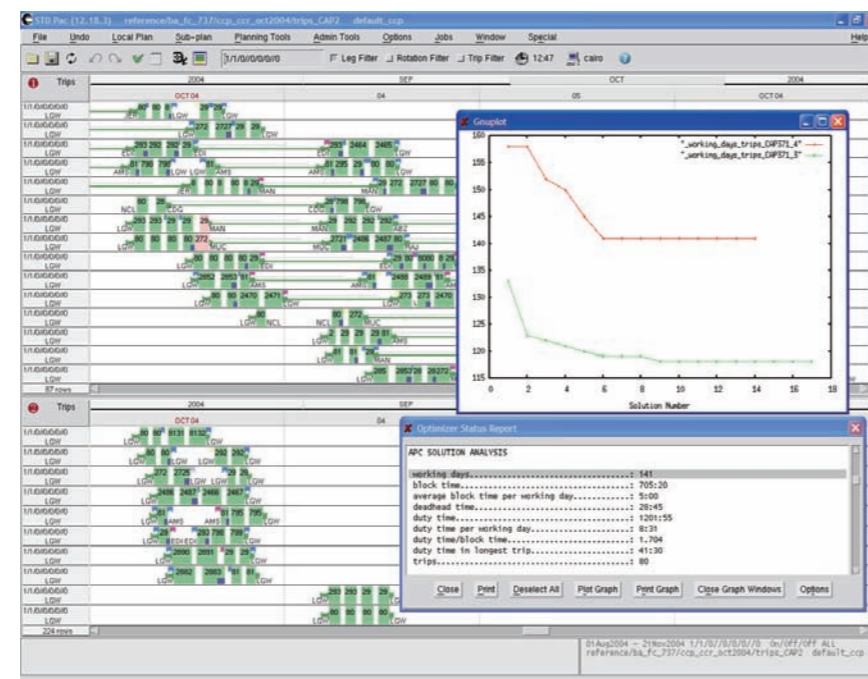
STD Pac (12.18.3) reference/ba_fc_737/ccp_ccr_oct2004/trips_CAP2 default_ccp

File Undo Local Plan Sub-plan Planning Tools Admin Tools Options Jobs Window Special Help

1/1/0/0/0/0/0/0 Leg Filter Rotation Filter Trip Filter 12:47 cairo

Trips 2004 SEP OCT 2004
OCT 04 04 05 OCT 04

Gnuplot

"_working_days_trips_CAP571_4"
"_working_days_trips_CAP571_5"

160
155
150
145
140
135
130
125
120
115

0 2 4 6 8 10 12 14 16 18

Solution Number

87 rows

Trips 2004 SEP
OCT 04 04

224 rows

Optimizer Status Report

APC SOLUTION ANALYSIS

working days.......................................: 141
block time.........................................: 705:20
average block time per working day.................: 5:00
deadhead time......................................: 28:45
duty time..........................................: 1201:55
duty time per working day..........................: 8:31
duty time/block time...............................: 1.704
duty time in longest trip..........................: 41:30
trips..............................................: 80

Close Print Deselect All Plot Graph Print Graph Close Graph Windows Options

01Aug2004 - 29Nov2004 1/1/0/0/0/0/0/0 On/Off/Off ALL
reference/ba_fc_737/ccp_ccr_oct2004/trips_CAP2 default_ccp